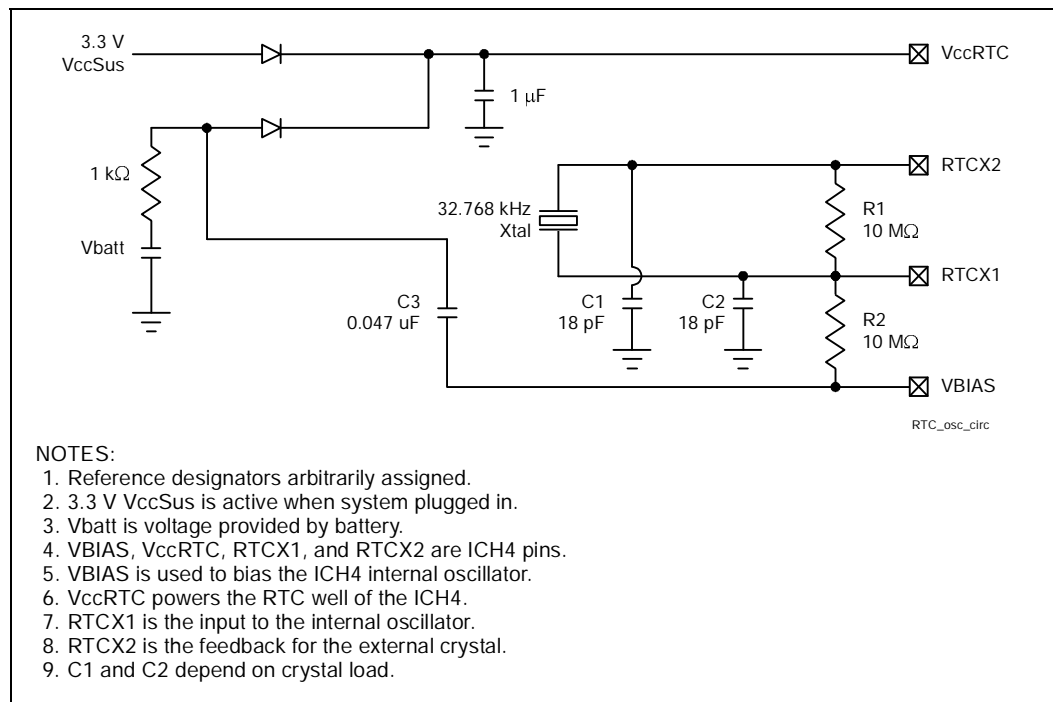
3.3 V
VccSus

VccRTC

1 μF

1 kΩ

Vbatt

RTCX2

32.768 kHz
Xtal

R1
10 MΩ

RTCX1

C3
0.047 uF

C1
18 pF

C2
18 pF

R2
10 MΩ

VBIAS

RTC_osc_circ

NOTES:
1. Reference designators arbitrarily assigned.
2. 3.3 V VccSus is active when system plugged in.
3. Vbatt is voltage provided by battery.
4. VBIAS, VccRTC, RTCX1, and RTCX2 are ICH4 pins.
5. VBIAS is used to bias the ICH4 internal oscillator.
6. VccRTC powers the RTC well of the ICH4.
7. RTCX1 is the input to the internal oscillator.
8. RTCX2 is the feedback for the external crystal.
9. C1 and C2 depend on crystal load.